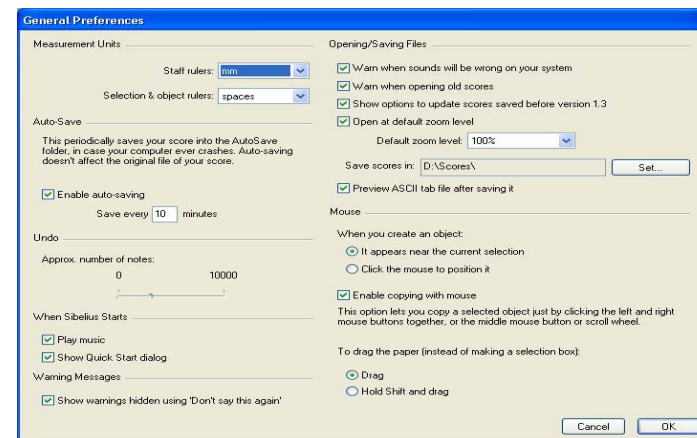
General Preferences

Measurement Units

Staff rulers: mm

Selection & object rulers: spaces

Auto-Save

This periodically saves your score into the AutoSave folder, in case your computer ever crashes. Auto-saving doesn't affect the original file of your score.

Enable auto-saving

Save every 10 minutes

Undo

Approx. number of notes:

0 10000

When Sibelius Starts

Play music

Show Quick Start dialog

Warning Messages

Show warnings hidden using 'Don't say this again'

Opening/Saving Files

Warn when sounds will be wrong on your system

Warn when opening old scores

Show options to update scores saved before version 1.3

Open at default zoom level

Default zoom level: 100%

Save scores in: D:\Scores\ Set...

Preview ASCII tab file after saving it

Mouse

When you create an object:

It appears near the current selection

Click the mouse to position it

Enable copying with mouse

This option lets you copy a selected object just by clicking the left and right mouse buttons together, or the middle mouse button or scroll wheel.

To drag the paper (instead of making a selection box):

Drag

Hold Shift and drag

Cancel OK